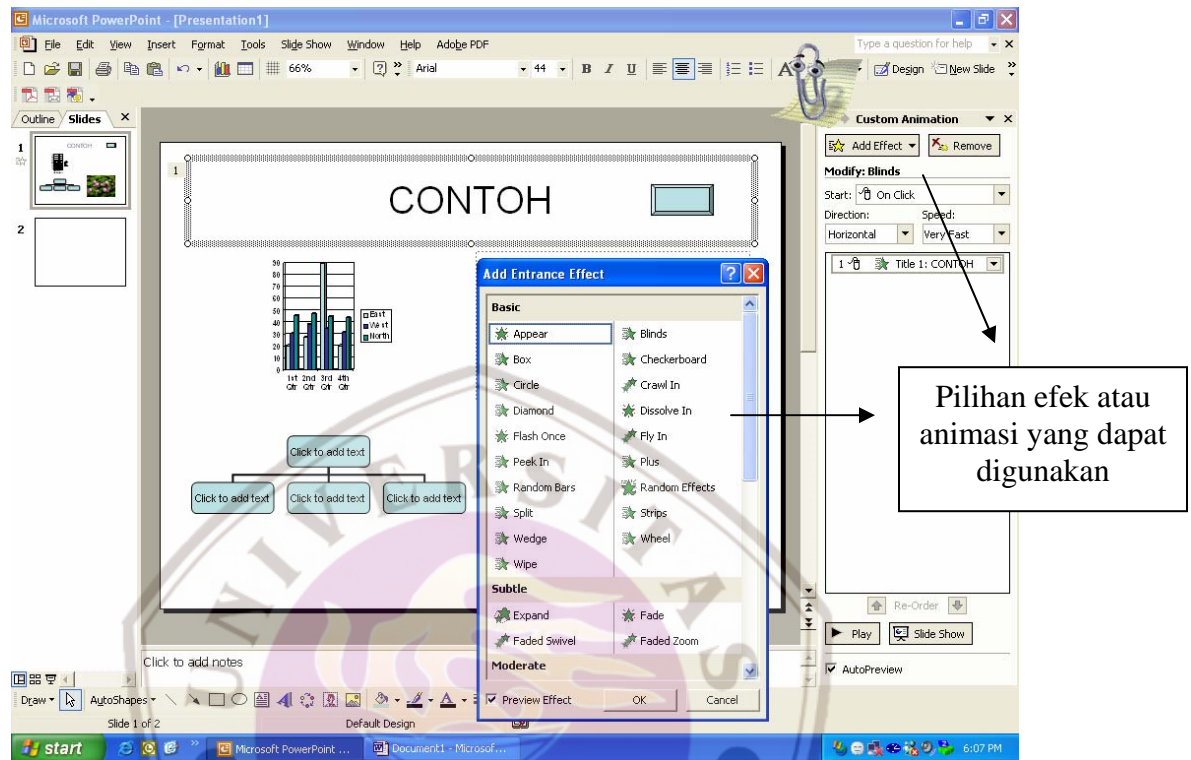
Microsoft PowerPoint - [Presentation1]

File Edit View Insert Format Tools Slide Show Window Help Adobe PDF

Type a question for help

66% Arial 44 B I U Design New Slide

Outline Slides

1 CONTOH

2

1

CONTOH

| 90 |
| 80 |
| 70 |
| 60 |
| 50 |
| 40 |
| 30 |
| 20 |
| 10 |
| 0 |

1st Qtr 2nd Qtr 3rd Qtr 4th Qtr

East West North

Click to add text

Click to add text Click to add text Click to add text

Add Entrance Effect

Basic

Appear Blinds
Box Checkerboard
Circle Crawl In
Diamond Dissolve In
Flash Once Fly In
Peek In Plus
Random Bars Random Effects
Split Strips
Wedge Wheel
Wipe

Subtle

Expand Fade
Faded Swivel Faded Zoom

Moderate

Preview Effect OK Cancel

Custom Animation

Add Effect Remove

Modify: Blinds

Start: On Click

Direction: Speed:

Horizontal Very Fast

1 Title 1: CONTOH

Re-Order

Play Slide Show

AutoPreview

Pilihan efek atau animasi yang dapat digunakan

Click to add notes

Draw AutoShapes

Slide 1 of 2 Default Design

start Microsoft PowerPoint ... Document1 - Microsof... 6:07 PM